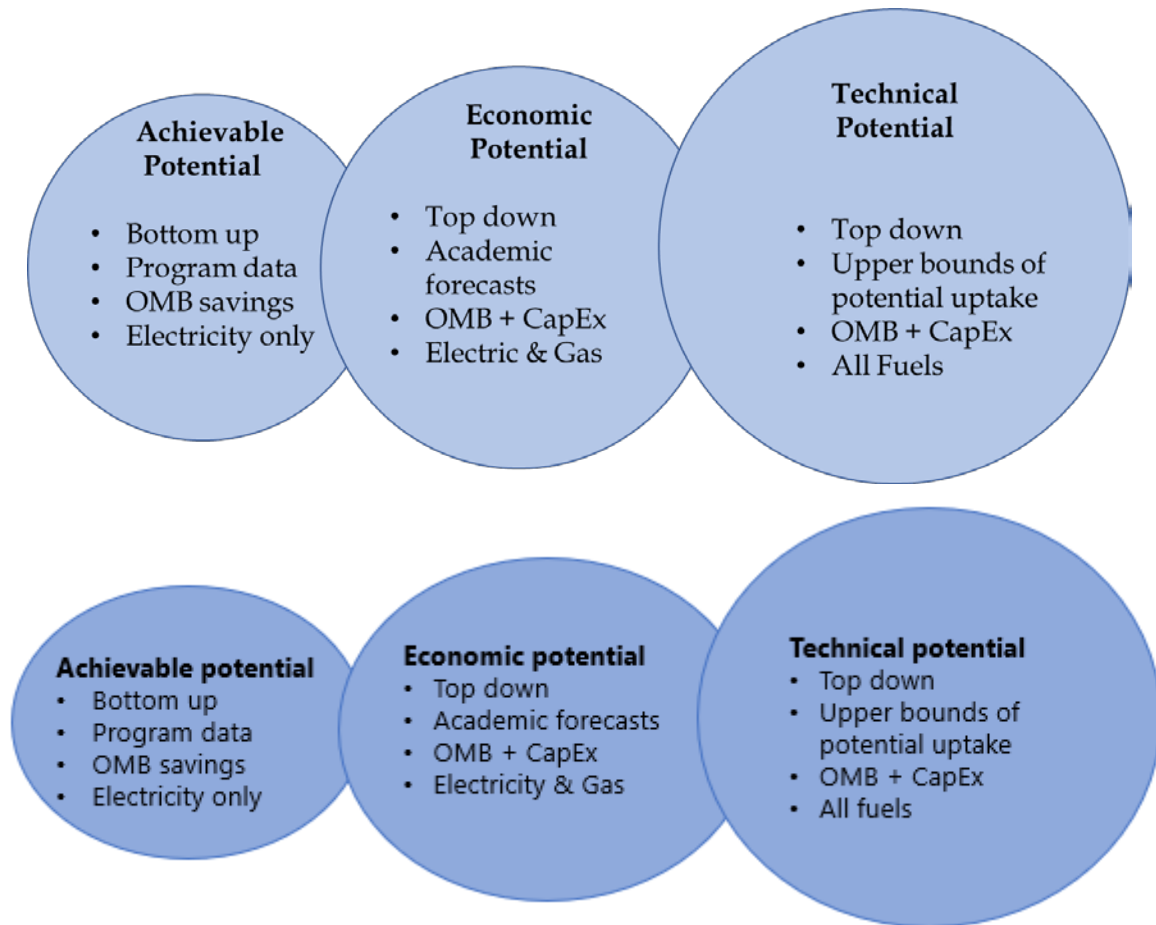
Achievable Potential

- Bottom up
- Program data
- OMB savings
- Electricity only

Economic Potential

- Top down
- Academic forecasts
- OMB + CapEx
- Electric & Gas

Technical Potential

- Top down
- Upper bounds of potential uptake
- OMB + CapEx
- All Fuels

Achievable potential
- Bottom up
- Program data
- OMB savings
- Electricity only

Economic potential
- Top down
- Academic forecasts
- OMB + CapEx
- Electricity & Gas

Technical potential
- Top down
- Upper bounds of potential uptake
- OMB + CapEx
- All fuels